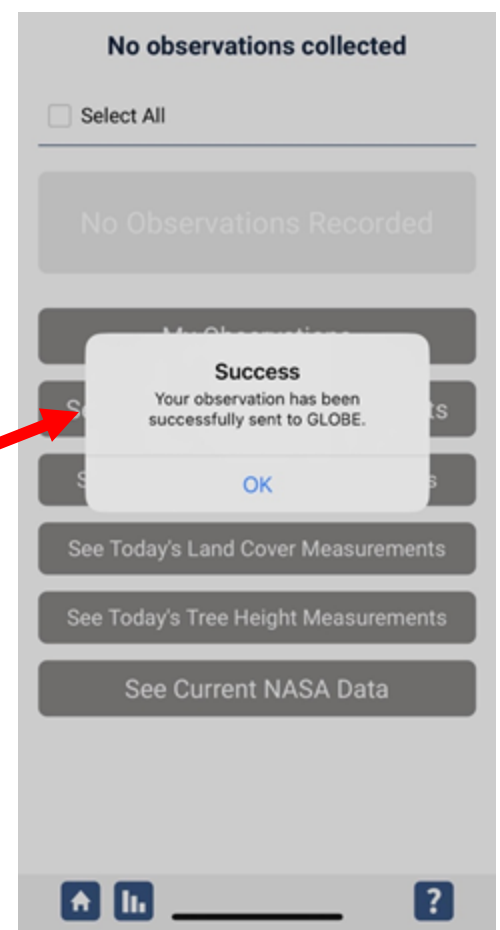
No observations collected

Select All

No Observations Recorded

My Observations

S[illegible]ts

Success

Your observation has been successfully sent to GLOBE.

OK

S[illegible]s

See Today's Land Cover Measurements

See Today's Tree Height Measurements

See Current NASA Data

?